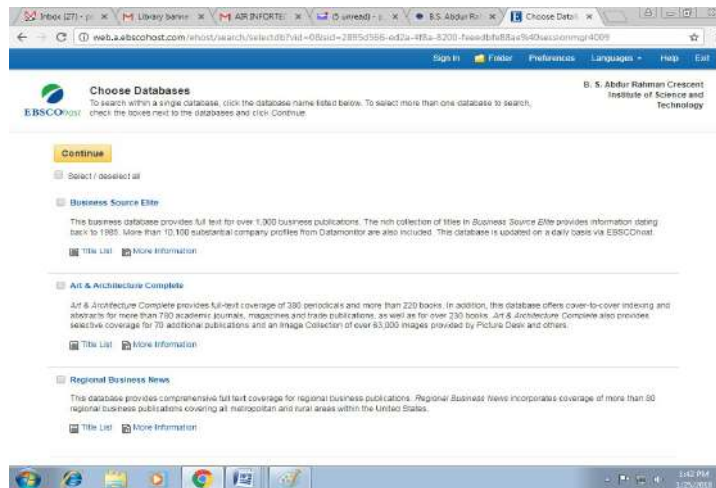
Inbox (27) - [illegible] × | Library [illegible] × | AIR INFORTE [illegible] × | (5 unread) - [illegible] × | B.S. Abdur Ra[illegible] × | Choose Datab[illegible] ×

web.a.ebscohost.com/ehost/search/selectdb?vid=0&sid=2895d566-ed2a-4f8a-8200-feeedbfb88aa%40sessionmgr4009

Sign In | Folder | Preferences | Languages | Help | Exit

EBSCOhost

Choose Databases

To search within a single database, click the database name listed below. To select more than one database to search, check the boxes next to the databases and click Continue.

B. S. Abdur Rahman Crescent Institute of Science and Technology

Continue

Select / deselect all

Business Source Elite

This business database provides full text for over 1,300 business publications. The rich collection of titles in *Business Source Elite* provides information dating back to 1985. More than 10,100 substantial company profiles from Datamonitor are also included. This database is updated on a daily basis via EBSCOhost.

Title List | More Information

Art & Architecture Complete

*Art & Architecture Complete* provides full-text coverage of 380 periodicals and more than 220 books. In addition, this database offers cover-to-cover indexing and abstracts for more than 780 academic journals, magazines and trade publications, as well as for over 230 books. *Art & Architecture Complete* also provides selective coverage for 70 additional publications and an Image Collection of over 63,000 images provided by Picture Desk and others.

Title List | More Information

Regional Business News

This database provides comprehensive full text coverage for regional business publications. *Regional Business News* incorporates coverage of more than 80 regional business publications covering all metropolitan and rural areas within the United States.

Title List | More Information

1:42 PM
1/25/2018